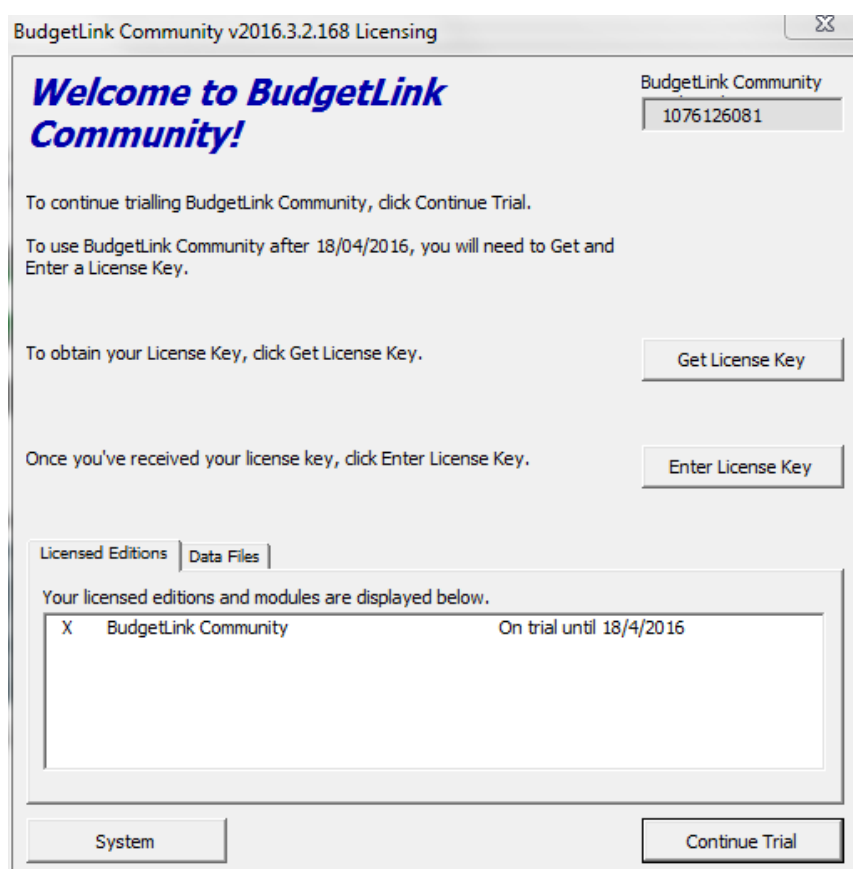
BudgetLink Community v2016.3.2.168 Licensing

Welcome to BudgetLink Community!

BudgetLink Community
1076126081

To continue trialling BudgetLink Community, click Continue Trial.

To use BudgetLink Community after 18/04/2016, you will need to Get and Enter a License Key.

To obtain your License Key, click Get License Key.

Get License Key

Once you've received your license key, click Enter License Key.

Enter License Key

Licensed Editions | Data Files

Your licensed editions and modules are displayed below.

X BudgetLink Community On trial until 18/4/2016

System

Continue Trial